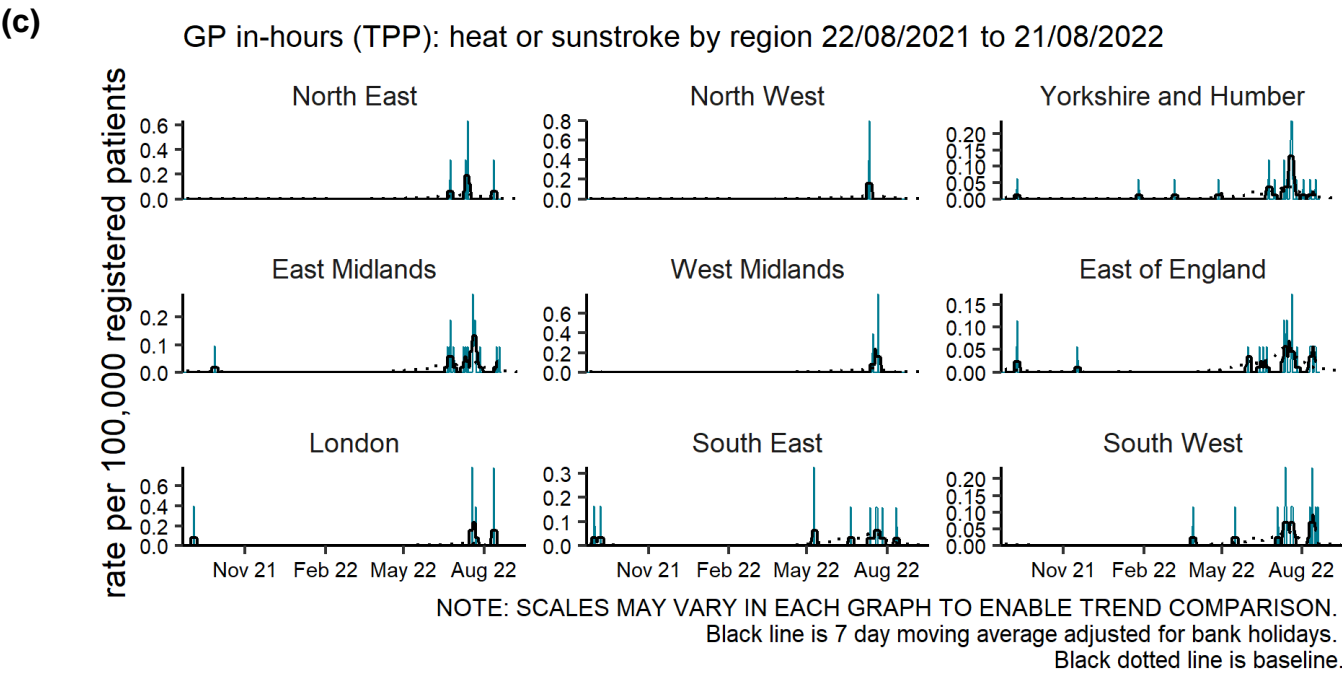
(c)

GP in-hours (TPP): heat or sunstroke by region 22/08/2021 to 21/08/2022

rate per 100,000 registered patients

North East
0.6
0.4
0.2
0.0

North West
0.8
0.6
0.4
0.2
0.0

Yorkshire and Humber
0.20
0.15
0.10
0.05
0.00

East Midlands
0.2
0.1
0.0

West Midlands
0.6
0.4
0.2
0.0

East of England
0.15
0.10
0.05
0.00

London
0.6
0.4
0.2
0.0
Nov 21 Feb 22 May 22 Aug 22

South East
0.3
0.2
0.1
0.0
Nov 21 Feb 22 May 22 Aug 22

South West
0.20
0.15
0.10
0.05
0.00
Nov 21 Feb 22 May 22 Aug 22

NOTE: SCALES MAY VARY IN EACH GRAPH TO ENABLE TREND COMPARISON.
Black line is 7 day moving average adjusted for bank holidays.
Black dotted line is baseline.